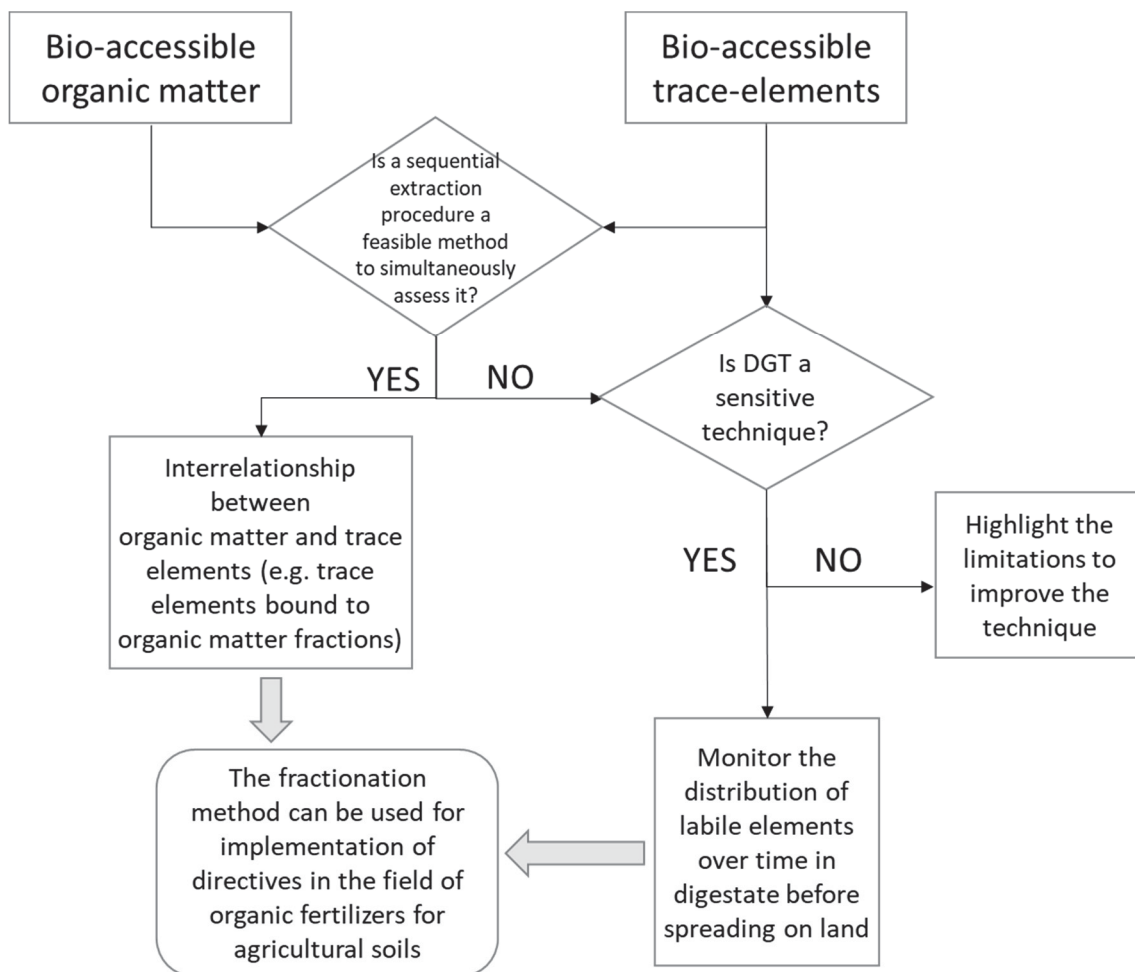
Bio-accessible organic matter

Bio-accessible trace-elements

Is a sequential extraction procedure a feasible method to simultaneously assess it?

YES

NO

Is DGT a sensitive technique?

Interrelationship between organic matter and trace elements (e.g. trace elements bound to organic matter fractions)

YES

NO

Highlight the limitations to improve the technique

The fractionation method can be used for implementation of directives in the field of organic fertilizers for agricultural soils

Monitor the distribution of labile elements over time in digestate before spreading on land